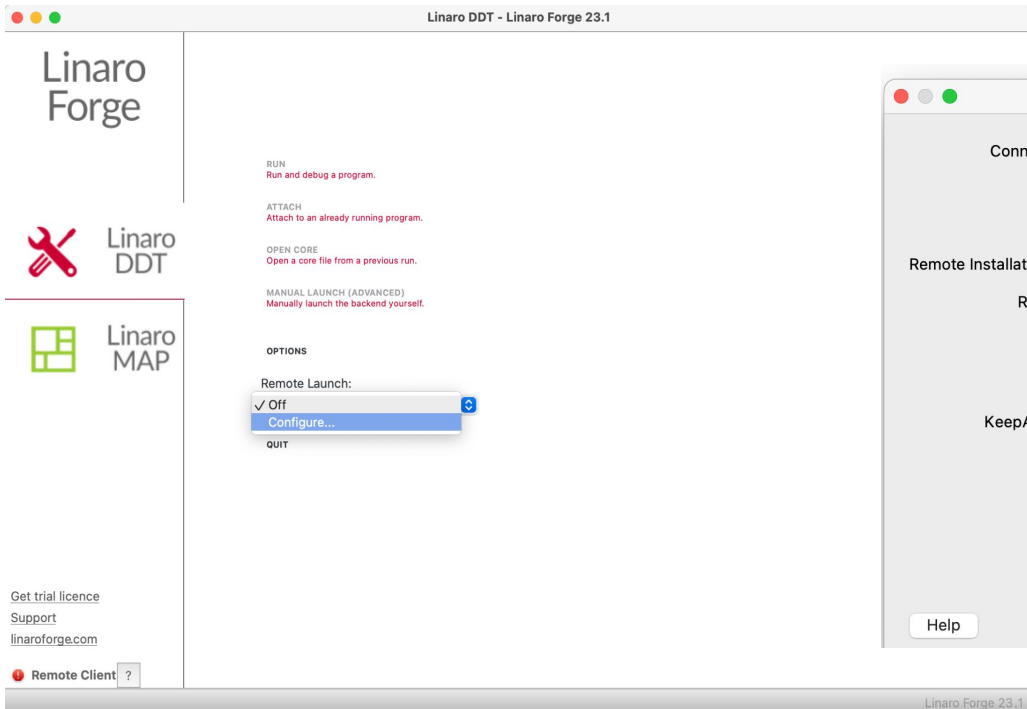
Linaro DDT - Linaro Forge 23.1

Linaro Forge

Linaro DDT

Linaro MAP

RUN
Run and debug a program.

ATTACH
Attach to an already running program.

OPEN CORE
Open a core file from a previous run.

MANUAL LAUNCH (ADVANCED)
Manually launch the backend yourself.

OPTIONS

Remote Launch:
✓ Off
Configure...

QUIT

Get trial licence
Support
linaroforge.com

Remote Client ?

Conn

Remote Installat

R

KeepA

Help

Linaro Forge 23.1